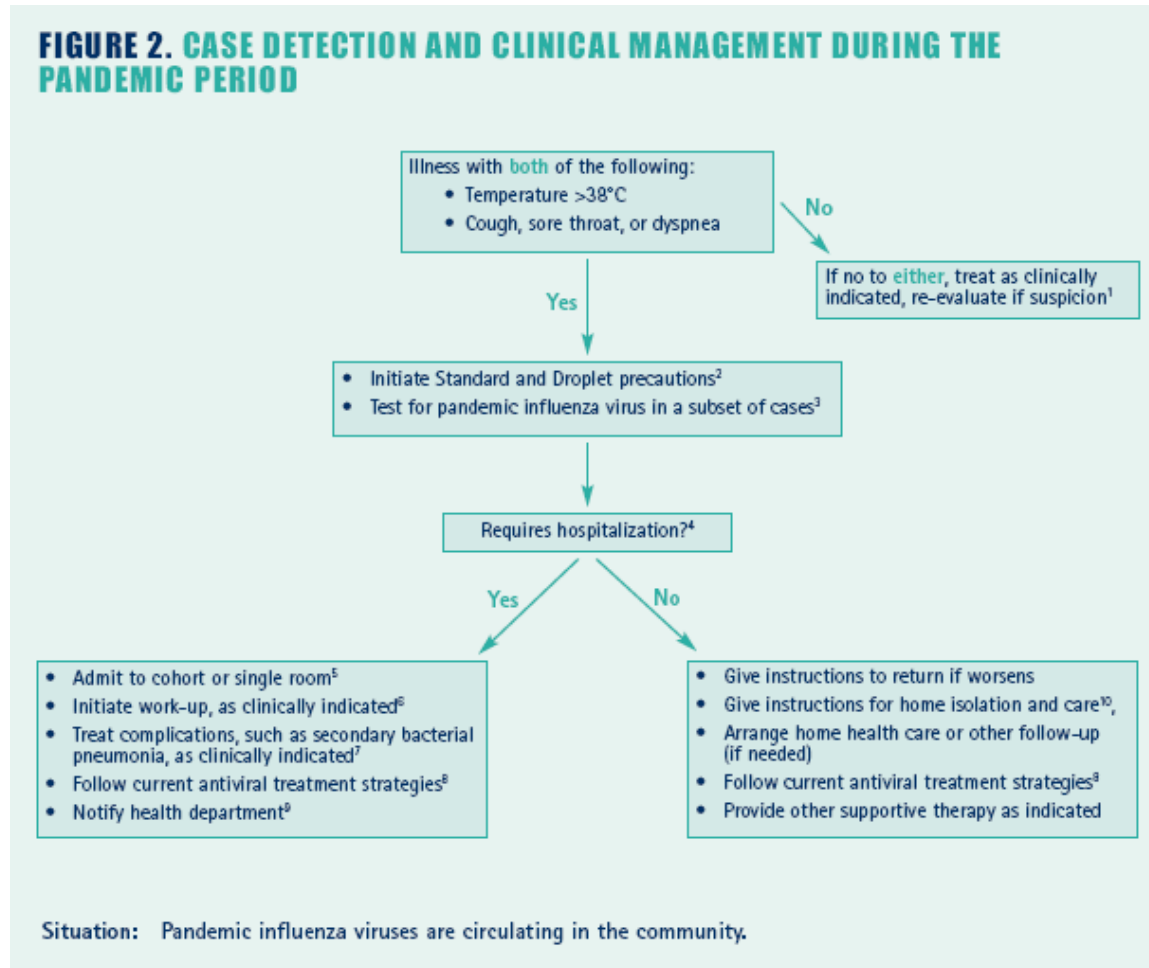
FIGURE 2. CASE DETECTION AND CLINICAL MANAGEMENT DURING THE PANDEMIC PERIOD

Illness with both of the following:
• Temperature >38°C
• Cough, sore throat, or dyspnea

No

If no to either, treat as clinically indicated, re-evaluate if suspicion$^1$

Yes

• Initiate Standard and Droplet precautions$^2$
• Test for pandemic influenza virus in a subset of cases$^3$

Requires hospitalization?$^4$

Yes

No

• Admit to cohort or single room$^5$
• Initiate work-up, as clinically indicated$^6$
• Treat complications, such as secondary bacterial pneumonia, as clinically indicated$^7$
• Follow current antiviral treatment strategies$^8$
• Notify health department$^9$

• Give instructions to return if worsens
• Give instructions for home isolation and care$^{10}$,
• Arrange home health care or other follow-up (if needed)
• Follow current antiviral treatment strategies$^8$
• Provide other supportive therapy as indicated

Situation: Pandemic influenza viruses are circulating in the community.